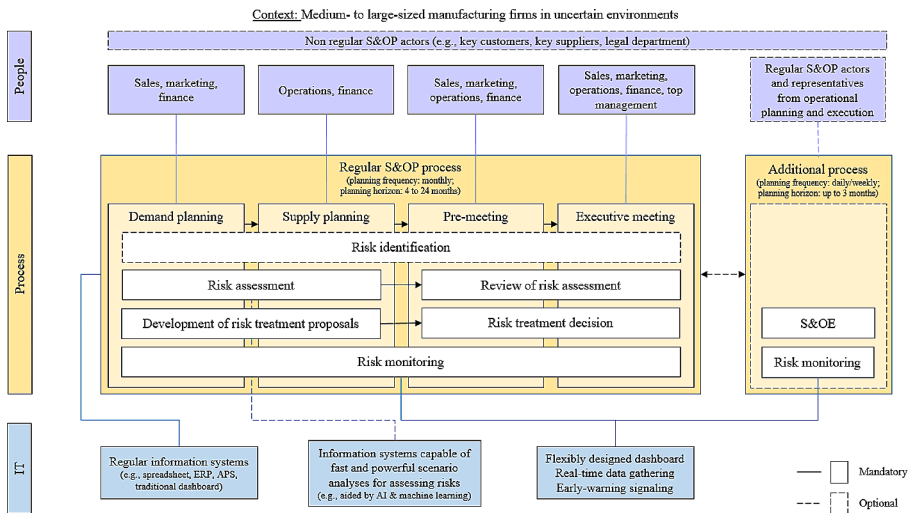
Context: Medium- to large-sized manufacturing firms in uncertain environments

People

Non regular S&OP actors (e.g., key customers, key suppliers, legal department)

Sales, marketing, finance

Operations, finance

Sales, marketing, operations, finance

Sales, marketing, operations, finance, top management

Regular S&OP actors and representatives from operational planning and execution

Process

Regular S&OP process
(planning frequency: monthly; planning horizon: 4 to 24 months)

Demand planning

Supply planning

Pre-meeting

Executive meeting

Risk identification

Risk assessment

Review of risk assessment

Development of risk treatment proposals

Risk treatment decision

Risk monitoring

Additional process
(planning frequency: daily/weekly; planning horizon: up to 3 months)

S&OE

Risk monitoring

IT

Regular information systems (e.g., spreadsheet, ERP, APS, traditional dashboard)

Information systems capable of fast and powerful scenario analyses for assessing risks (e.g., aided by AI & machine learning)

Flexibly designed dashboard
Real-time data gathering
Early-warning signaling

Mandatory

Optional